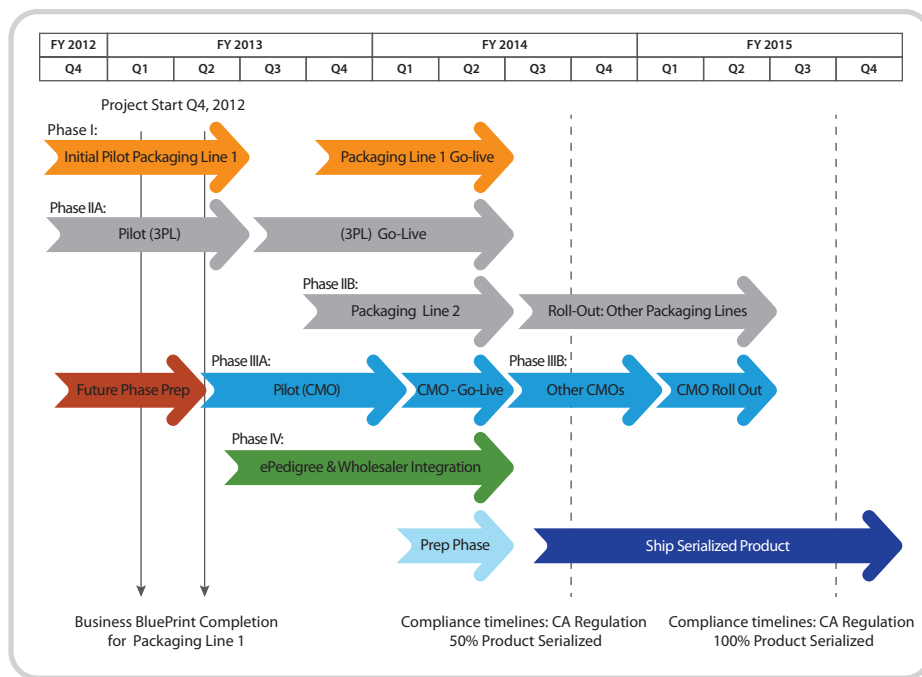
| FY 2012 | FY 2013 | | | | FY 2014 | | | | FY 2015 | | | |
|---|---|---|---|---|---|---|---|---|---|---|---|---|
| Q4 | Q1 | Q2 | Q3 | Q4 | Q1 | Q2 | Q3 | Q4 | Q1 | Q2 | Q3 | Q4 |

Project Start Q4, 2012

Phase I:

Initial Pilot Packaging Line 1

Packaging Line 1 Go-live

Phase IIA:

Pilot (3PL)

(3PL) Go-Live

Phase IIB:

Packaging Line 2

Roll-Out: Other Packaging Lines

Future Phase Prep

Phase IIIA:

Pilot (CMO)

CMO - Go-Live

Phase IIIB:

Other CMOs

CMO Roll Out

Phase IV:

ePedigree & Wholesaler Integration

Prep Phase

Ship Serialized Product

Business BluePrint Completion for Packaging Line 1

Compliance timelines: CA Regulation 50% Product Serialized

Compliance timelines: CA Regulation 100% Product Serialized